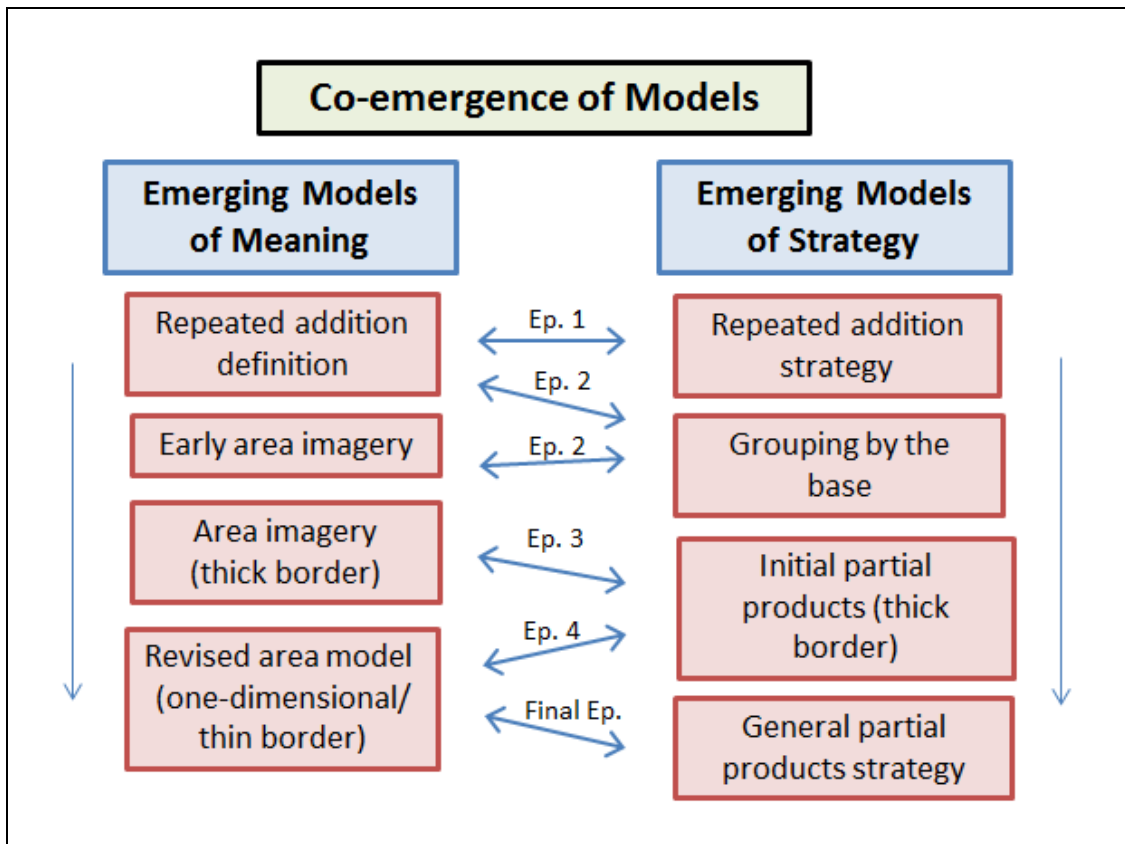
Co-emergence of Models

Emerging Models of Meaning

Emerging Models of Strategy

Repeated addition definition

Ep. 1

Repeated addition strategy

Ep. 2

Early area imagery

Ep. 2

Grouping by the base

Area imagery (thick border)

Ep. 3

Initial partial products (thick border)

Ep. 4

Revised area model (one-dimensional/ thin border)

Final Ep.

General partial products strategy